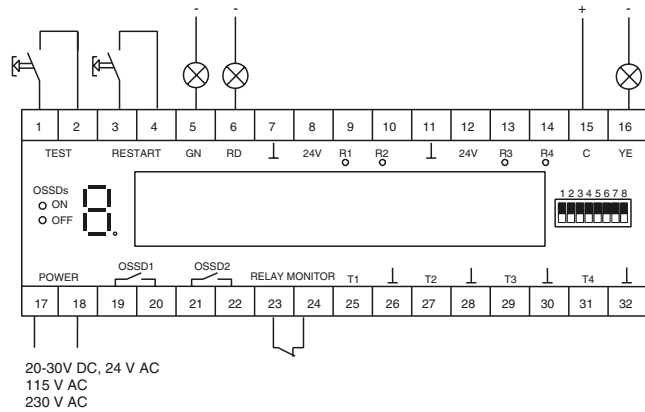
-
-
+
-

| 1 | 2 | 3 | 4 | 5 | 6 | 7 | 8 | 9 | 10 | 11 | 12 | 13 | 14 | 15 | 16 |
|---|---|---|---|---|---|---|---|---|---|---|---|---|---|---|---|

TEST RESTART GN RD ⊥ 24V R1 R2 ⊥ 24V R3 R4 C YE

OSSDs
ON
OFF

8.

1 2 3 4 5 6 7 8

POWER OSSD1 OSSD2 RELAY MONITOR T1 ⊥ T2 ⊥ T3 ⊥ T4 ⊥

| 17 | 18 | 19 | 20 | 21 | 22 | 23 | 24 | 25 | 26 | 27 | 28 | 29 | 30 | 31 | 32 |
|---|---|---|---|---|---|---|---|---|---|---|---|---|---|---|---|

20-30V DC, 24 V AC
115 V AC
230 V AC